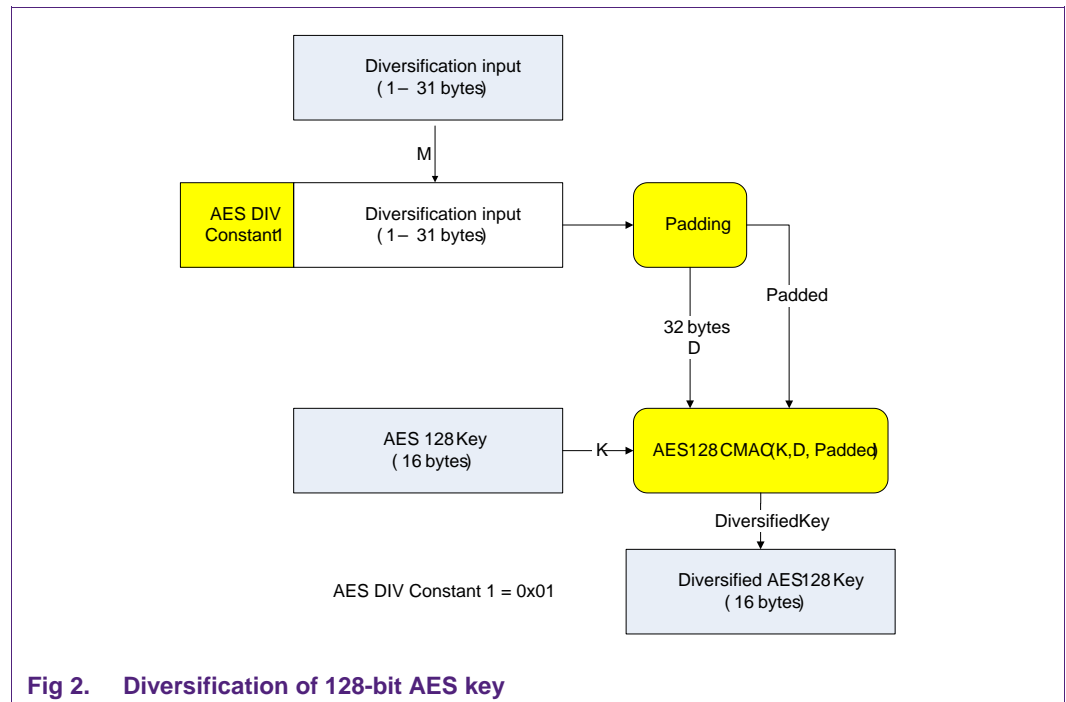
Diversification input
( 1– 31 bytes)

M

AES DIV Constant1

Diversification input
( 1– 31 bytes)

Padding

Padded

32 bytes
D

AES 128 Key
( 16 bytes)

K

AES128 CMAC(K,D, Padded)

DiversifiedKey

AES DIV Constant 1 = 0x01

Diversified AES128 Key
( 16 bytes)

Fig 2. Diversification of 128-bit AES key